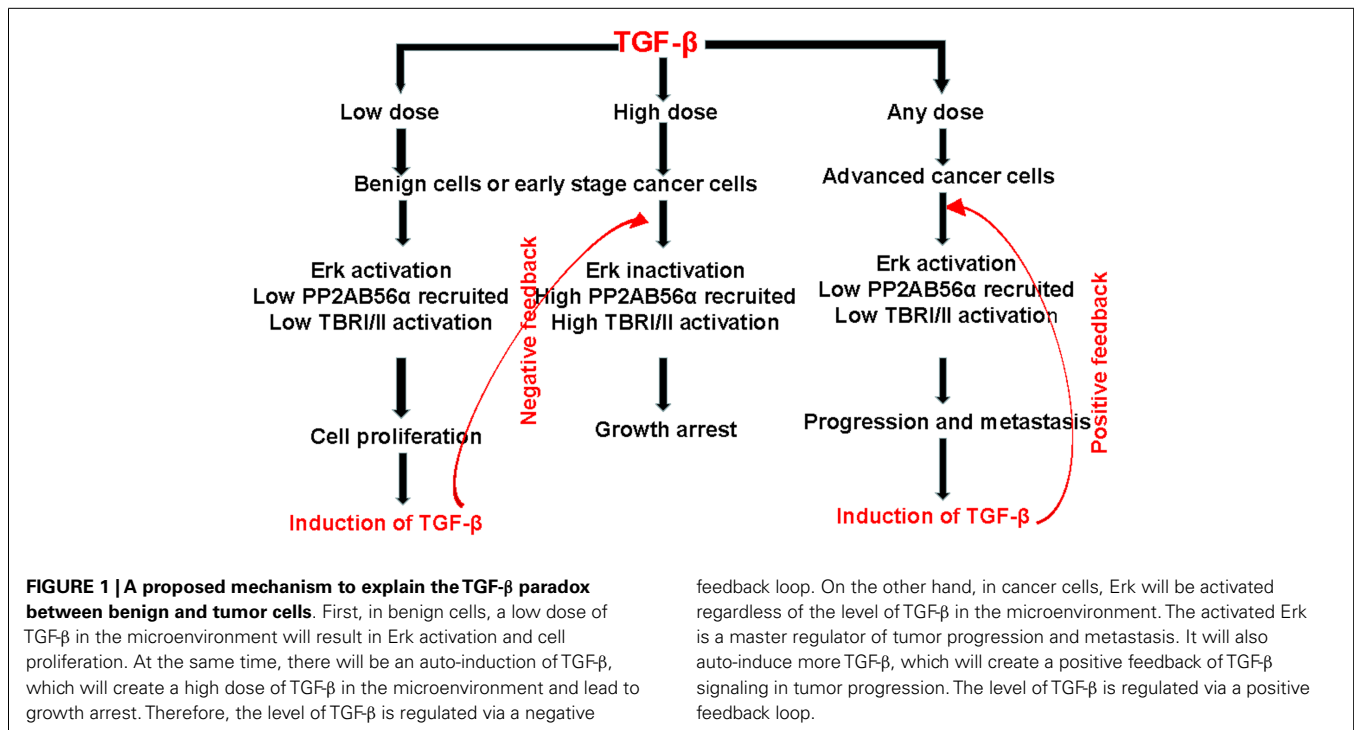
TGF-β

Low dose

High dose

Any dose

Benign cells or early stage cancer cells

Advanced cancer cells

Negative feedback

Erk activation
Low PP2AB56α recruited
Low TBRI/II activation

Erk inactivation
High PP2AB56α recruited
High TBRI/II activation

Erk activation
Low PP2AB56α recruited
Low TBRI/II activation

Positive feedback

Cell proliferation

Growth arrest

Progression and metastasis

Induction of TGF-β

Induction of TGF-β

**FIGURE 1 | A proposed mechanism to explain the TGF-β paradox between benign and tumor cells**. First, in benign cells, a low dose of TGF-β in the microenvironment will result in Erk activation and cell proliferation. At the same time, there will be an auto-induction of TGF-β, which will create a high dose of TGF-β in the microenvironment and lead to growth arrest. Therefore, the level of TGF-β is regulated via a negative feedback loop. On the other hand, in cancer cells, Erk will be activated regardless of the level of TGF-β in the microenvironment. The activated Erk is a master regulator of tumor progression and metastasis. It will also auto-induce more TGF-β, which will create a positive feedback of TGF-β signaling in tumor progression. The level of TGF-β is regulated via a positive feedback loop.